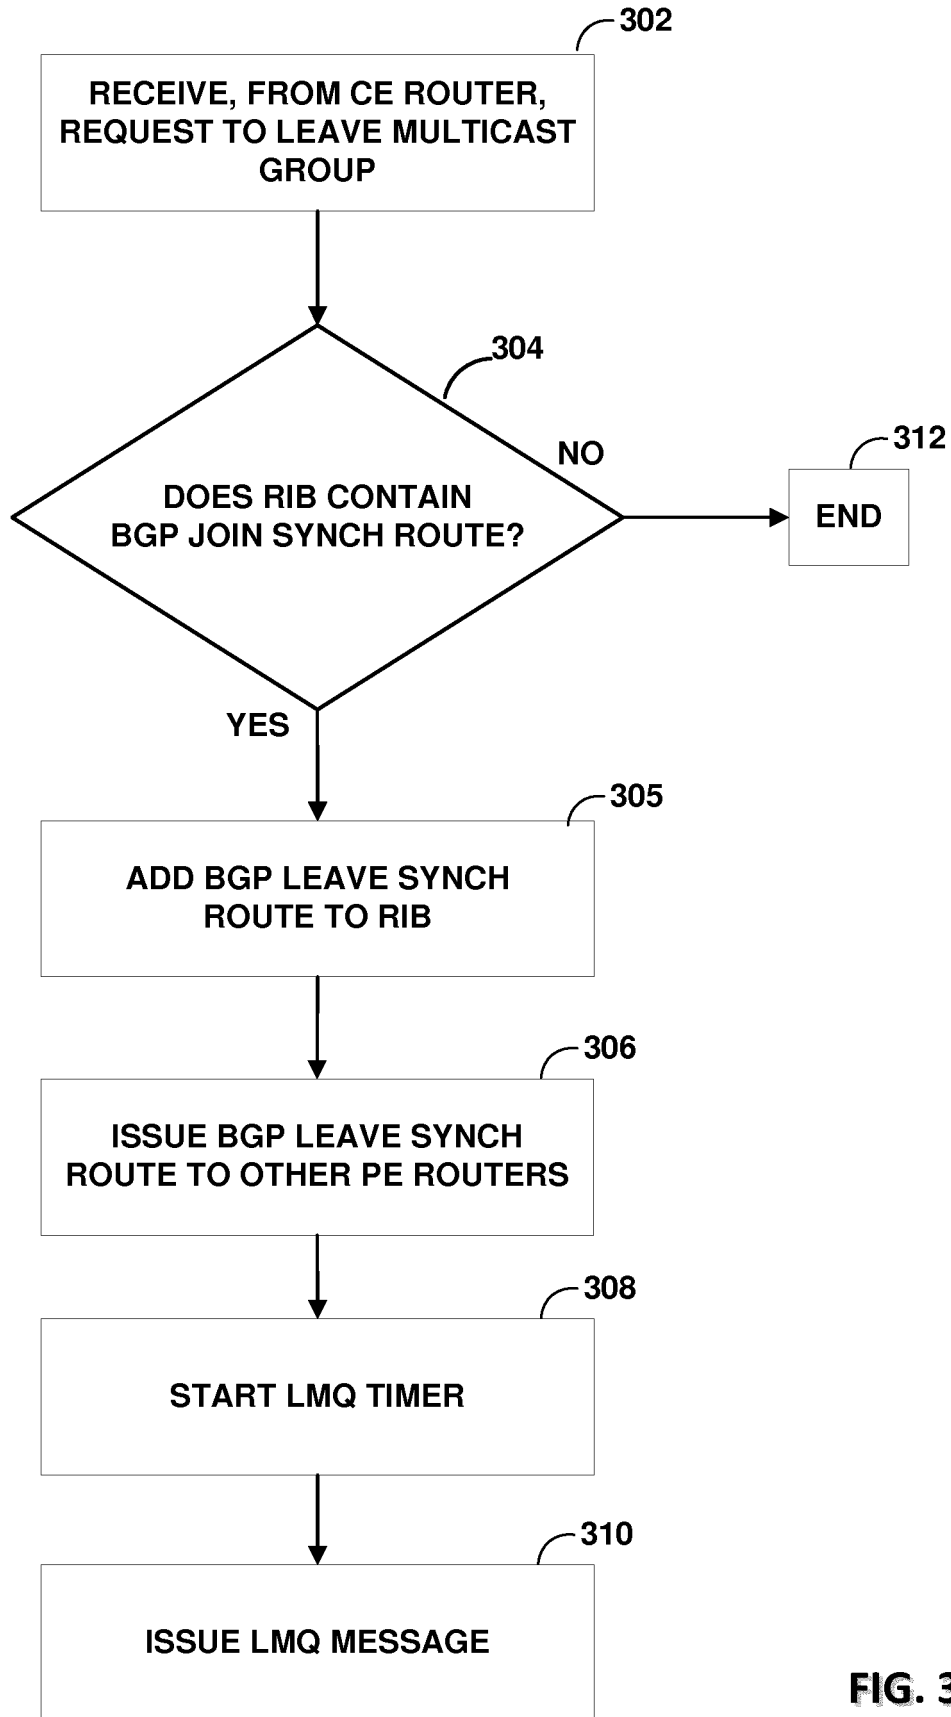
302

RECEIVE, FROM CE ROUTER, REQUEST TO LEAVE MULTICAST GROUP

304

DOES RIB CONTAIN BGP JOIN SYNCH ROUTE?

NO

312

END

YES

305

ADD BGP LEAVE SYNCH ROUTE TO RIB

306

ISSUE BGP LEAVE SYNCH ROUTE TO OTHER PE ROUTERS

308

START LMQ TIMER

310

ISSUE LMQ MESSAGE

FIG. 3